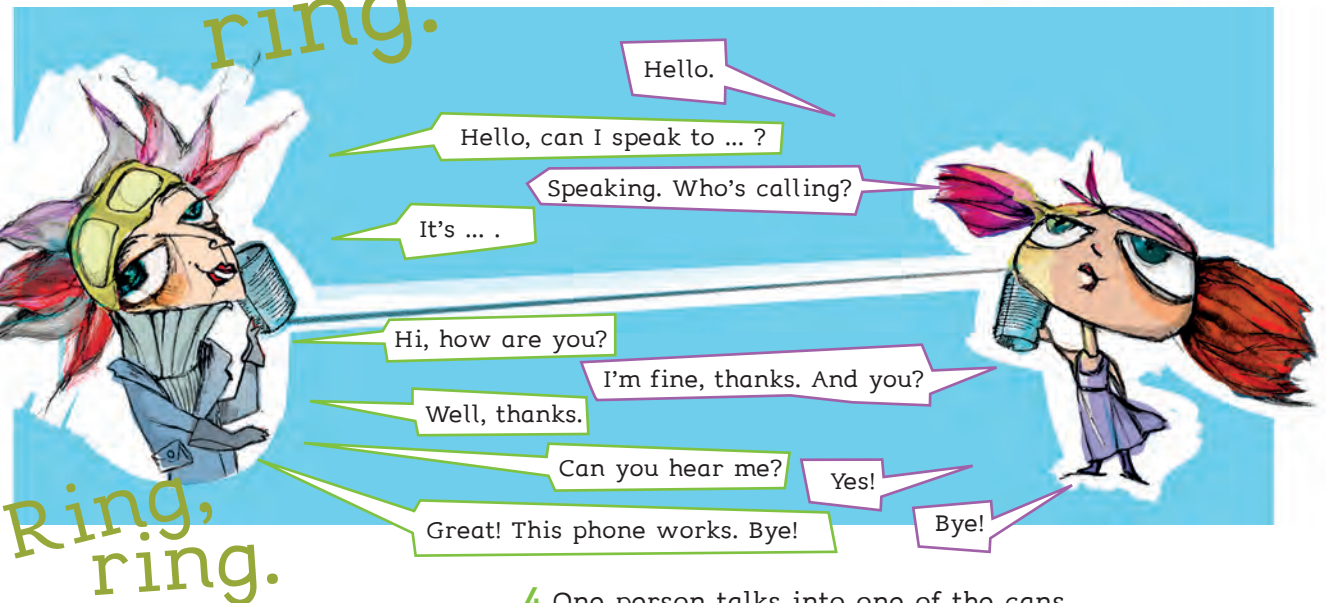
ring.

Hello.

Hello, can I speak to ... ?

Speaking. Who's calling?

It's ... .

Hi, how are you?

I'm fine, thanks. And you?

Well, thanks.

Can you hear me?

Yes!

Great! This phone works. Bye!

Bye!

Ring, ring.

4 One person talks into one of the cans